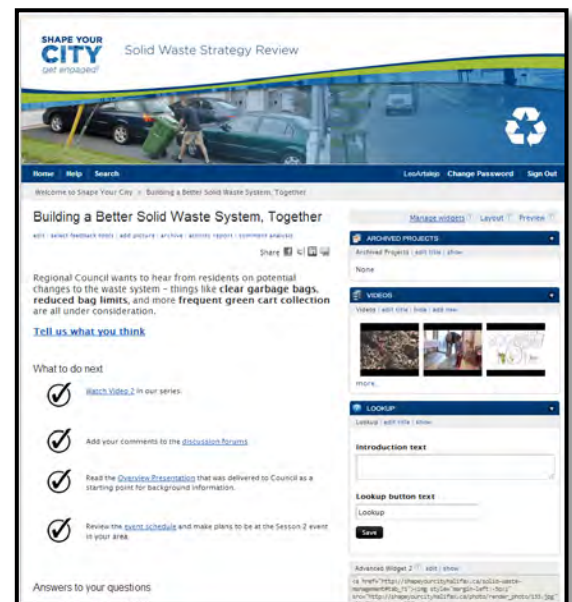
SHAPE YOUR CITY get engaged!

Solid Waste Strategy Review

Home | Help | Search

LeoArtalejo | Change Password | Sign Out

Welcome to Shape Your City > Building a Better Solid Waste System, Together

Building a Better Solid Waste System, Together

edit | select feedback tools | add picture | archive | activity report | comment analysis

Share

Regional Council wants to hear from residents on potential changes to the waste system – things like **clear garbage bags**, **reduced bag limits**, and more **frequent green cart collection** are all under consideration.

Tell us what you think

What to do next

Watch Video 2 in our series.

Add your comments to the discussion forums.

Read the Overview Presentation that was delivered to Council as a starting point for background information.

Review the event schedule and make plans to be at the Session 2 event in your area.

Answers to your questions

Manage widgets | Layout | Preview

ARCHIVED PROJECTS

Archived Projects | edit title | show

None

VIDEOS

Videos | edit title | hide | add new

more...

LOOKUP

Lookup | edit title | show

Introduction text

Lookup button text

Lookup

Save

Advanced Widget 2 | edit | show

<a href="http://shapeyourcityhalifax.ca/solid-waste-management#tab_?"><img style="margin-left:-9px" src="http://shapeyourcityhalifax.ca/photo/render_photo/133.jpg"